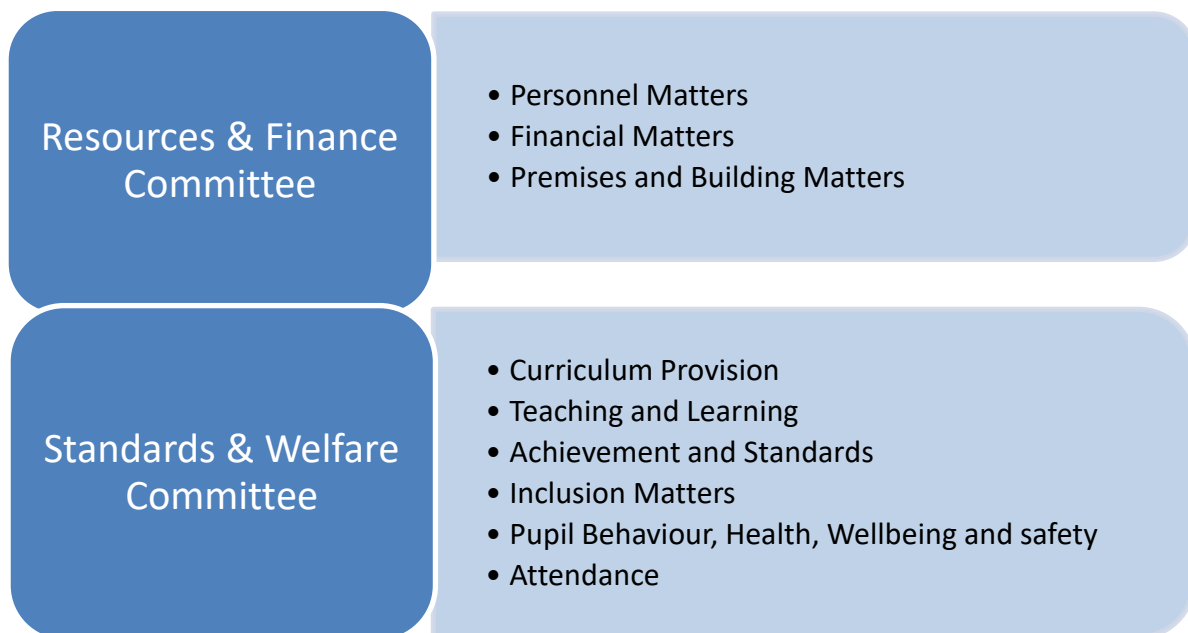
Resources & Finance Committee

- Personnel Matters
- Financial Matters
- Premises and Building Matters

Standards & Welfare Committee

- Curriculum Provision
- Teaching and Learning
- Achievement and Standards
- Inclusion Matters
- Pupil Behaviour, Health, Wellbeing and safety
- Attendance